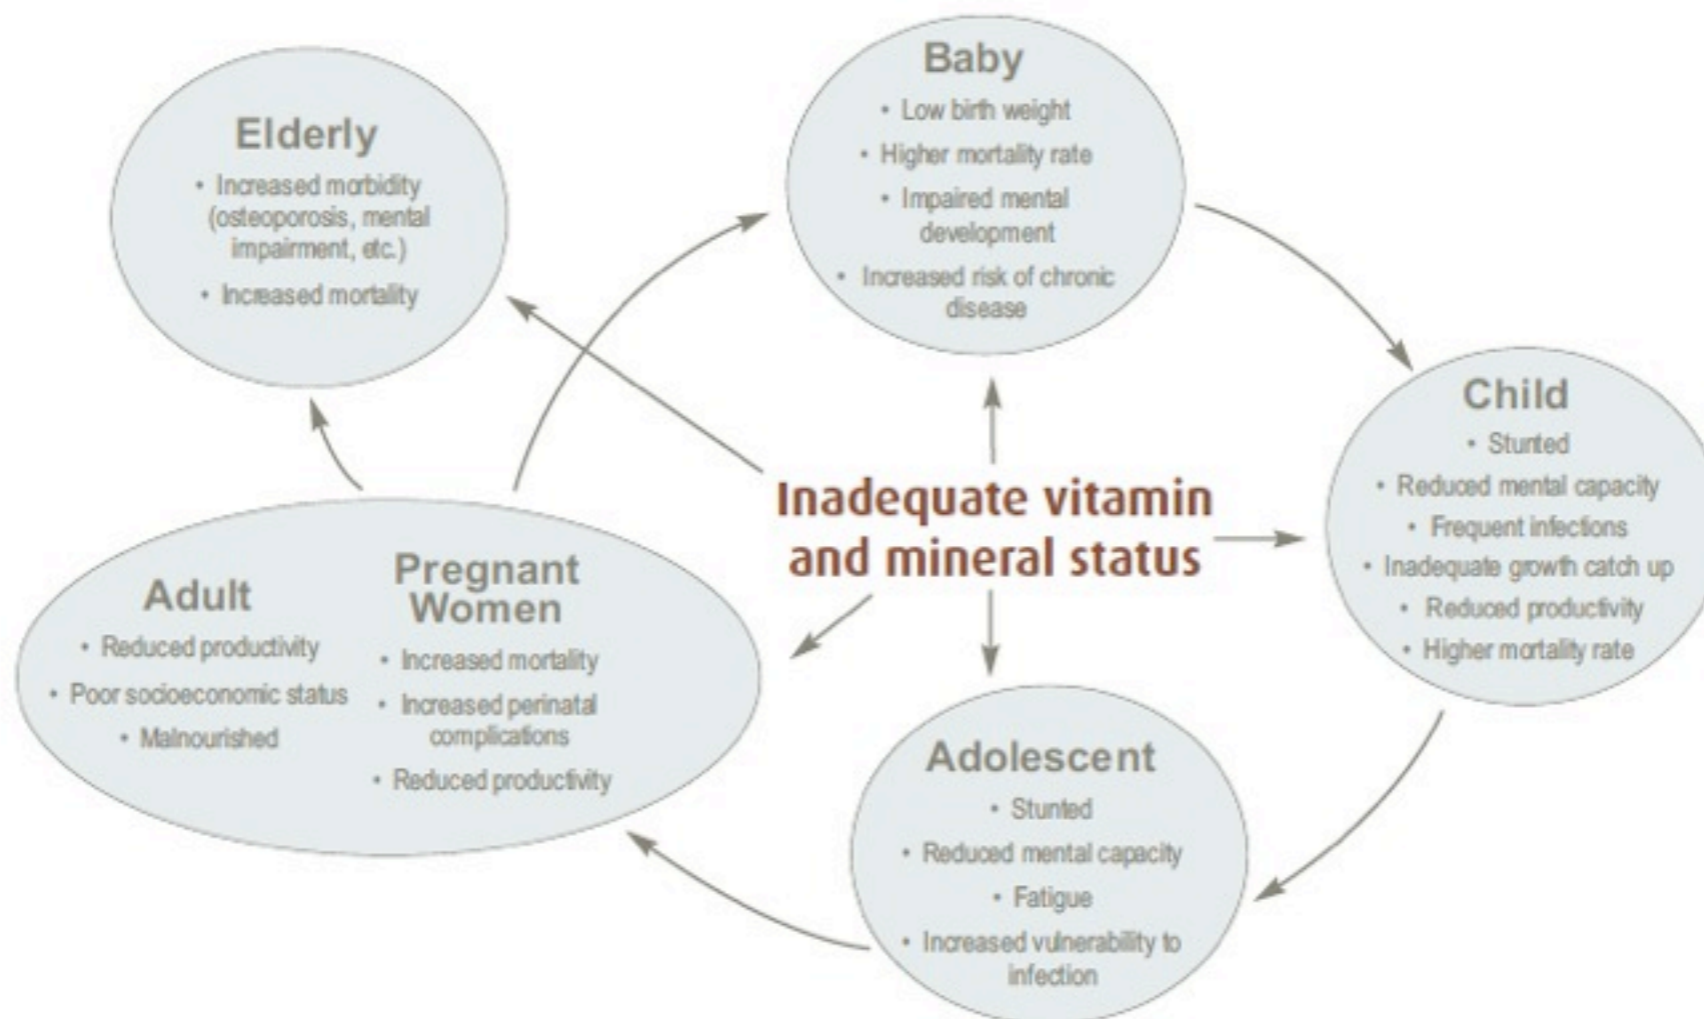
Elderly
• Increased morbidity (osteoporosis, mental impairment, etc.)
• Increased mortality

Baby
• Low birth weight
• Higher mortality rate
• Impaired mental development
• Increased risk of chronic disease

Child
• Stunted
• Reduced mental capacity
• Frequent infections
• Inadequate growth catch up
• Reduced productivity
• Higher mortality rate

Inadequate vitamin and mineral status

Adult
• Reduced productivity
• Poor socioeconomic status
• Malnourished

Pregnant Women
• Increased mortality
• Increased perinatal complications
• Reduced productivity

Adolescent
• Stunted
• Reduced mental capacity
• Fatigue
• Increased vulnerability to infection